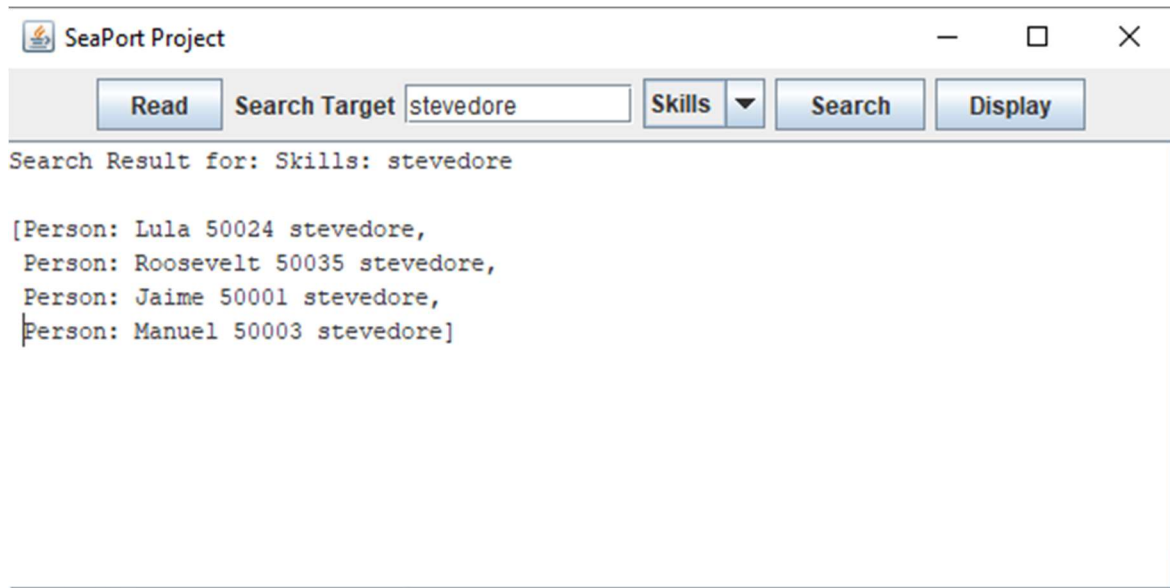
SeaPort Project

Read Search Target stevedore Skills Search Display

Search Result for: Skills: stevedore

[Person: Lula 50024 stevedore,
Person: Roosevelt 50035 stevedore,
Person: Jaime 50001 stevedore,
Person: Manuel 50003 stevedore]